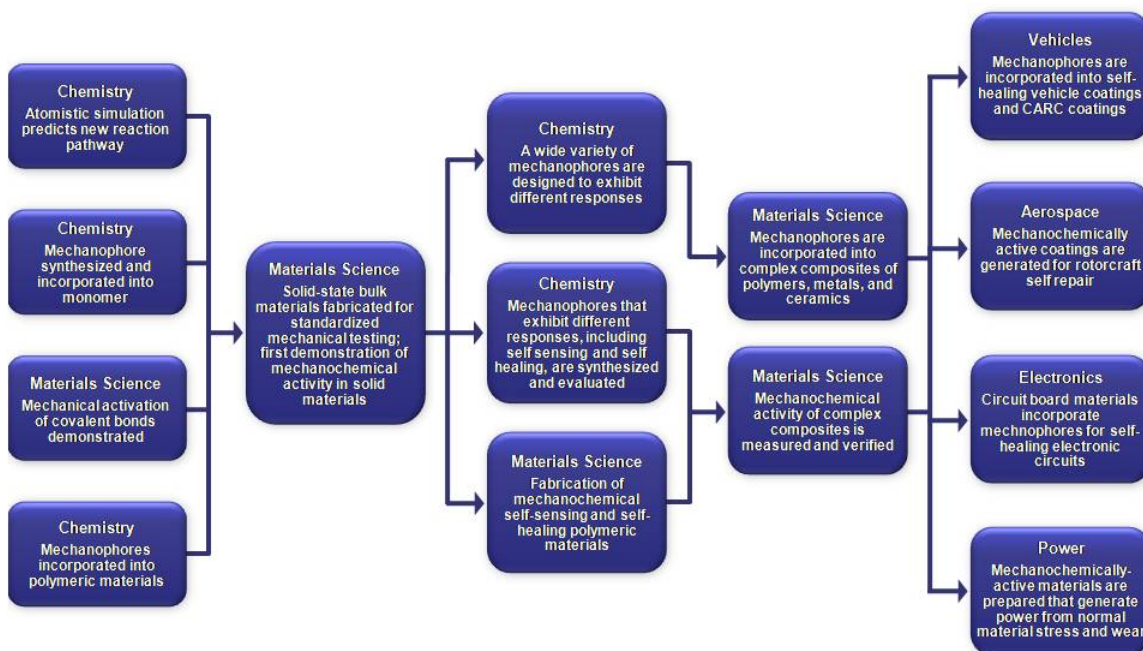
Chemistry
Atomistic simulation predicts new reaction pathway

Chemistry
Mechanophore synthesized and incorporated into monomer

Materials Science
Mechanical activation of covalent bonds demonstrated

Chemistry
Mechanophores incorporated into polymeric materials

Materials Science
Solid-state bulk materials fabricated for standardized mechanical testing; first demonstration of mechanochemical activity in solid materials

Chemistry
A wide variety of mechanophores are designed to exhibit different responses

Chemistry
Mechanophores that exhibit different responses, including self sensing and self healing, are synthesized and evaluated

Materials Science
Fabrication of mechanochemical self-sensing and self-healing polymeric materials

Materials Science
Mechanophores are incorporated into complex composites of polymers, metals, and ceramics

Materials Science
Mechanochemical activity of complex composites is measured and verified

Vehicles
Mechanophores are incorporated into self-healing vehicle coatings and CARC coatings

Aerospace
Mechanochemically active coatings are generated for rotorcraft self repair

Electronics
Circuit board materials incorporate mechnophores for self-healing electronic circuits

Power
Mechanochemically-active materials are prepared that generate power from normal material stress and wear